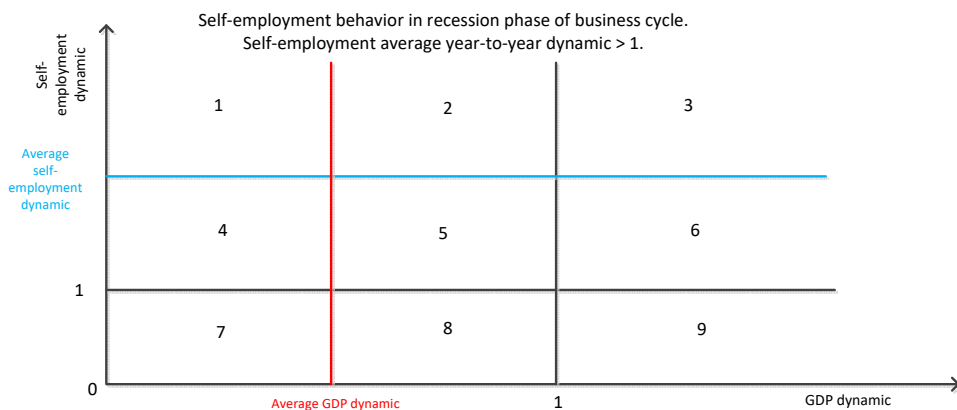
Self-employment behavior in recession phase of business cycle.
Self-employment average year-to-year dynamic > 1.

Self-employment dynamic

1

2

3

Average self-employment dynamic

4

5

6

1

7

8

9

0

Average GDP dynamic

1

GDP dynamic